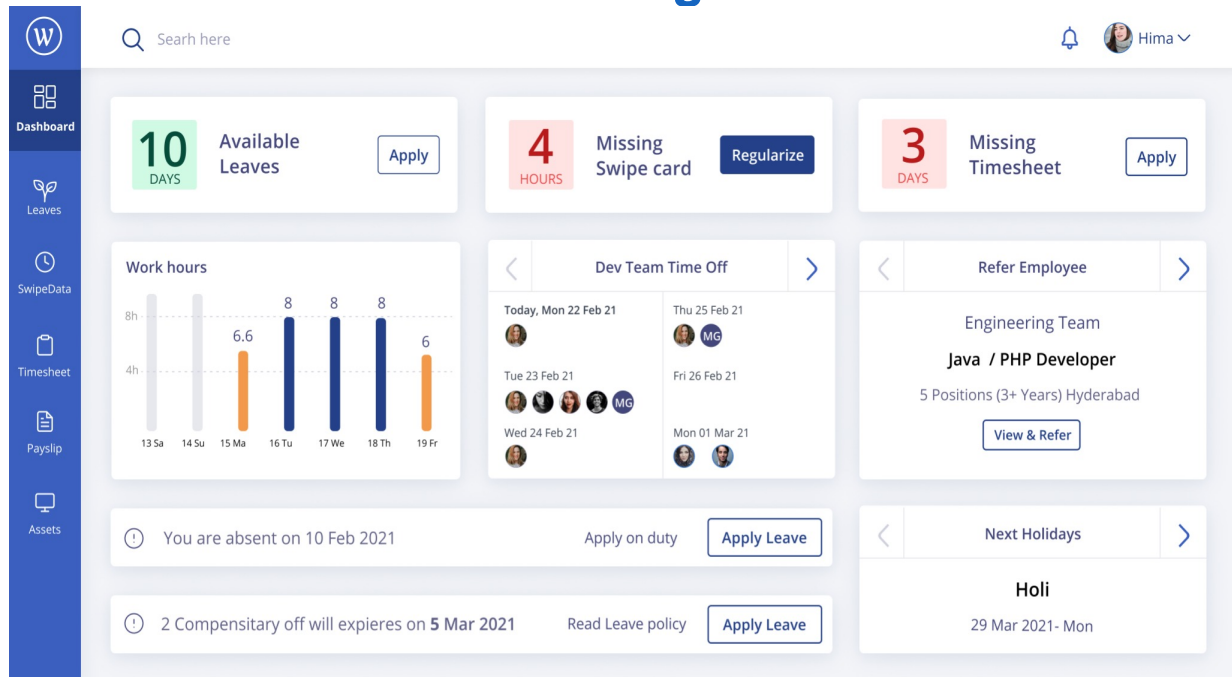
W

Searh here

Hima

Dashboard

Leaves

SwipeData

Timesheet

Payslip

Assets

10 DAYS

Available Leaves

Apply

4 HOURS

Missing Swipe card

Regularize

3 DAYS

Missing Timesheet

Apply

Work hours

8h
4h

6.6
8
8
8
6

13 Sa
14 Su
15 Ma
16 Tu
17 We
18 Th
19 Fr

Dev Team Time Off

Today, Mon 22 Feb 21

Thu 25 Feb 21

MG

Tue 23 Feb 21

MG

Fri 26 Feb 21

Wed 24 Feb 21

Mon 01 Mar 21

Refer Employee

Engineering Team

Java / PHP Developer

5 Positions (3+ Years) Hyderabad

View & Refer

You are absent on 10 Feb 2021

Apply on duty

Apply Leave

2 Compensitary off will expieres on **5 Mar 2021**

Read Leave policy

Apply Leave

Next Holidays

Holi

29 Mar 2021- Mon